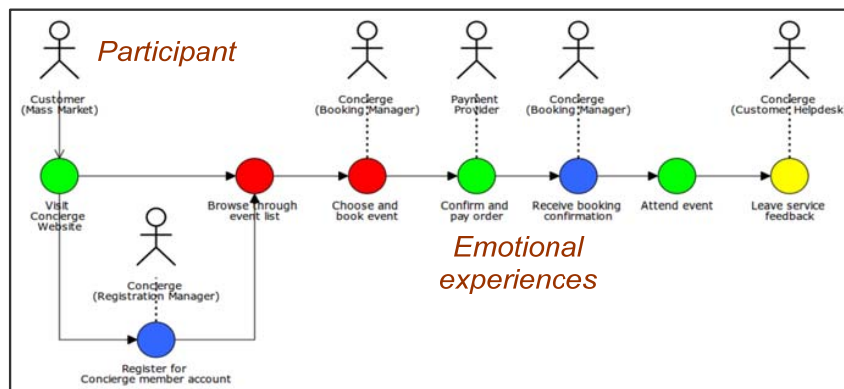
Participant

Customer
(Mass Market)

Concierge
(Booking Manager)

Payment
Provider

Concierge
(Booking Manager)

Concierge
(Customer Helpdesk)

Visit
Concierge
Website

Browse through
event list

Choose and
book event

Confirm and
pay order

Receive booking
confirmation

Attend event

Leave service
feedback

Emotional
experiences

Concierge
(Registration Manager)

Register for
Concierge member account